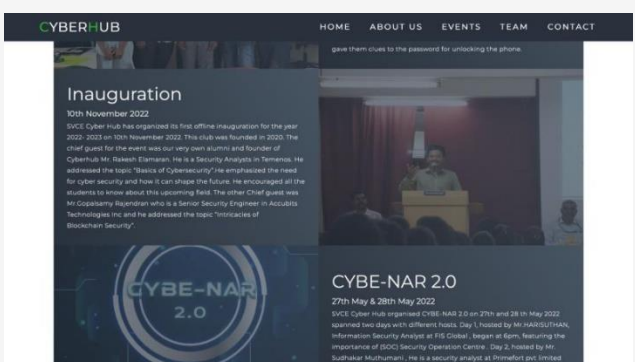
CYBERHUB

HOME ABOUT US EVENTS TEAM CONTACT

gave them clues to the password for unlocking the phone.

Inauguration

10th November 2022

SVCE Cyber Hub has organized its first offline inauguration for the year 2022- 2023 on 10th November 2022. This club was founded in 2020. The chief guest for the event was our very own alumni and founder of Cyberhub Mr. Rakesh Elamaran. He is a Security Analysts in Temenos. He addressed the topic "Basics of Cybersecurity".He emphasized the need for cyber security and how it can shape the future. He encouraged all the students to know about this upcoming field. The other Chief guest was Mr.Gopalsamy Rajendran who is a Senior Security Engineer in Accubits Technologies Inc and he addressed the topic "Intricacies of Blockchain Security".

CYBE-NAR 2.0

CYBE-NAR 2.0

27th May & 28th May 2022

SVCE Cyber Hub organised CYBE-NAR 2.0 on 27th and 28 th May 2022 spanned two days with different hosts. Day 1, hosted by Mr.HARISUTHAN, Information Security Analyst at FIS Global , began at 6pm, featuring the importance of (SOC) Security Operation Centre. Day 2, hosted by Mr. Sudhakar Muthumani , He is a security analyst at Primefort pvt limited